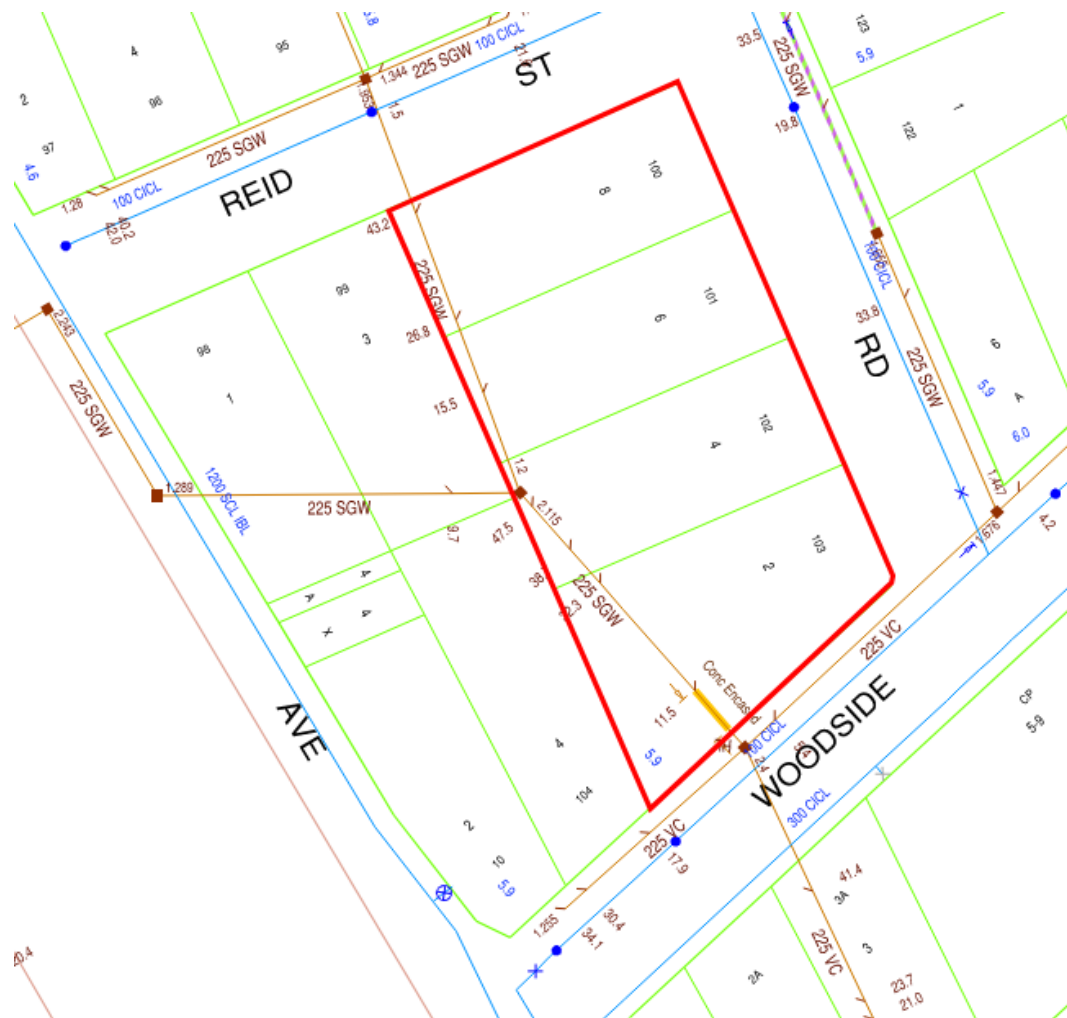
4
95
3.8
225 SGW
100 CICL
21
ST
33.5
225 SGW
123
5.9
2
98
1.344
1.5
19.8
97
4.6
225 SGW
100 CICL
1.28
REID
40.2
42.0
43.2
8
100
1
122
225 SGW
99
3
26.8
101
6
100 CICL
33.8
RD
225 SGW
6
5.9
A
6.0
2.243
225 SGW
98
1
15.5
102
4
1.2
1.447
1.289
1200 SCL IBL
225 SGW
2.115
9.7
47.5
103
2
1.676
4.2
4
A
4
X
4
38
2.3
225 SGW
225 VC
Conc Encased
CP
5.9
AVE
11.5
100 CICL
WOODSIDE
4
5.9
2.4
104
300 CICL
2
10
5.9
225 VC
17.9
41.4
3A
1.255
30.4
34.1
225 VC
3
2A
23.7
21.0
0.4